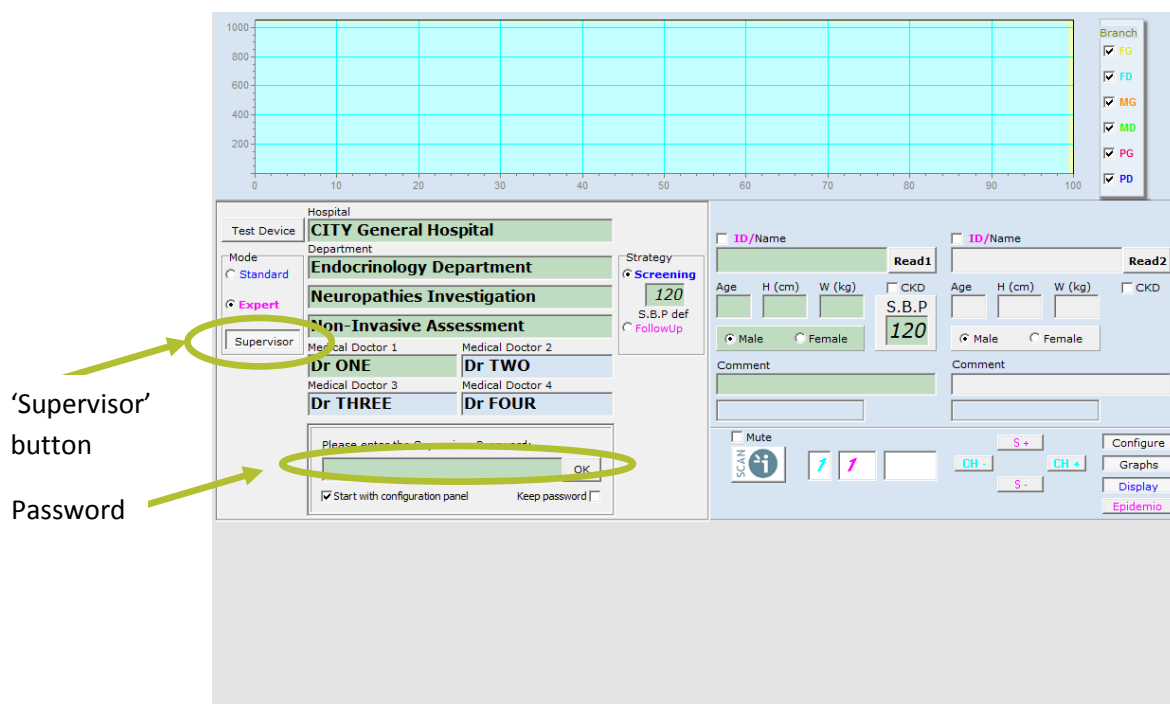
1000
800
600
400
200
0 10 20 30 40 50 60 70 80 90 100

Branch
FG
FD
MG
MD
PG
PD

Test Device

Hospital
CITY General Hospital
Department
Endocrinology Department
Neuropathies Investigation
Non-Invasive Assessment

Mode
Standard
Expert
Supervisor

Strategy
Screening
120
S.B.P def
FollowUp

Medical Doctor 1
Dr ONE
Medical Doctor 2
Dr TWO
Medical Doctor 3
Dr THREE
Medical Doctor 4
Dr FOUR

Please enter the Supervisor Password:
OK
Start with configuration panel
Keep password

'Supervisor' button

Password

ID/Name
Read1
Age H (cm) W (kg) CKD
S.B.P
120
Male Female
Comment

ID/Name
Read2
Age H (cm) W (kg) CKD
Male Female
Comment

Mute
SCAN
1 1
S +
CH - CH +
S -
Configure
Graphs
Display
Epidemio